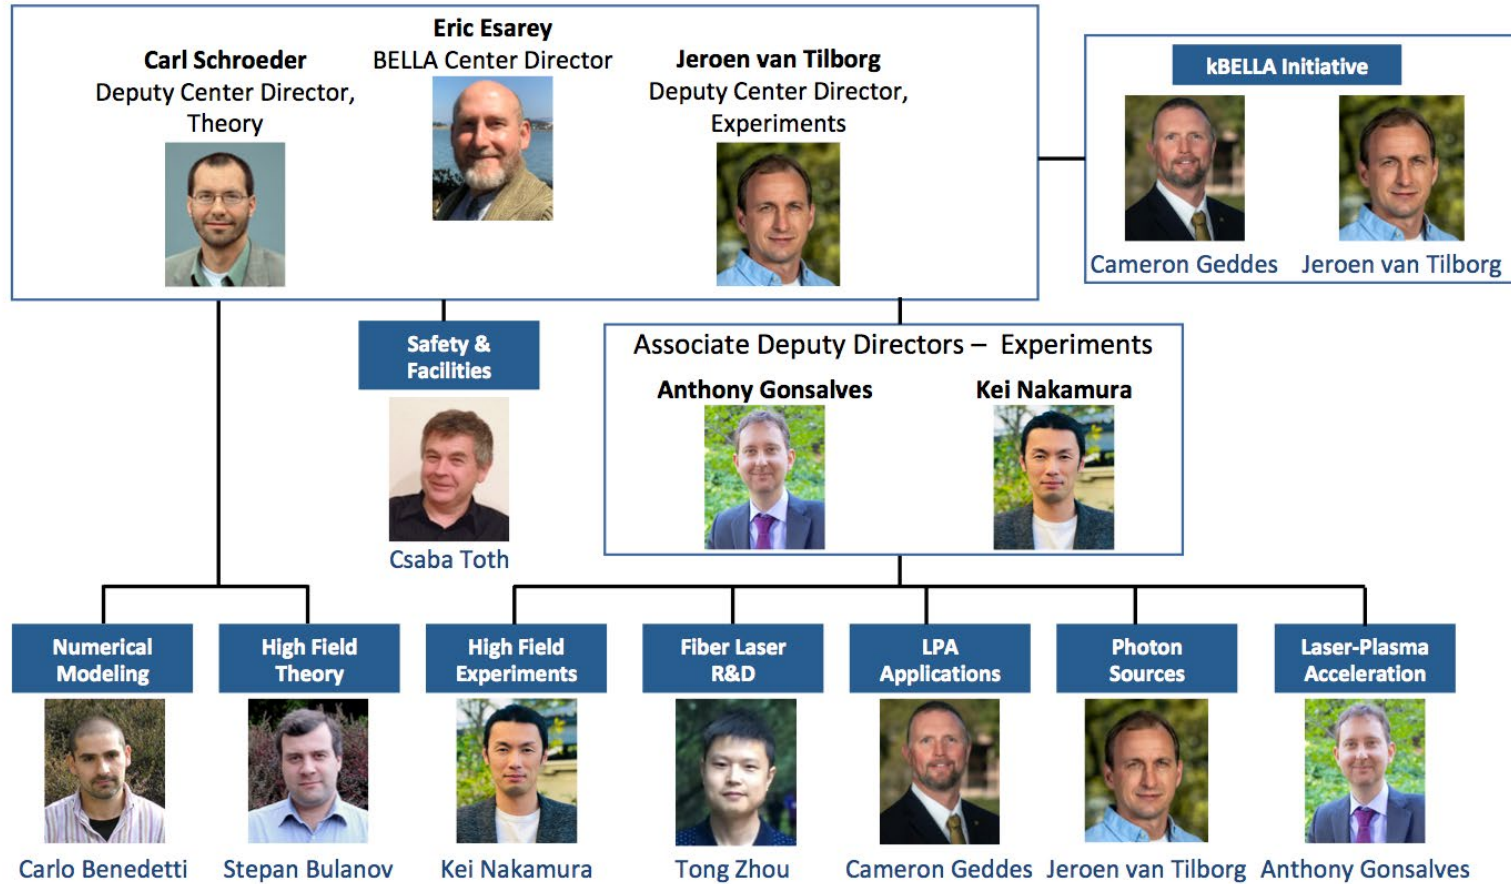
Eric Esarey
BELLA Center Director

Carl Schroeder
Deputy Center Director, Theory

Jeroen van Tilborg
Deputy Center Director, Experiments

kBELLA Initiative

Cameron Geddes

Jeroen van Tilborg

Safety & Facilities

Csaba Toth

Associate Deputy Directors – Experiments

Anthony Gonsalves

Kei Nakamura

Numerical Modeling

Carlo Benedetti

High Field Theory

Stepan Bulanov

High Field Experiments

Kei Nakamura

Fiber Laser R&D

Tong Zhou

LPA Applications

Cameron Geddes

Photon Sources

Jeroen van Tilborg

Laser-Plasma Acceleration

Anthony Gonsalves